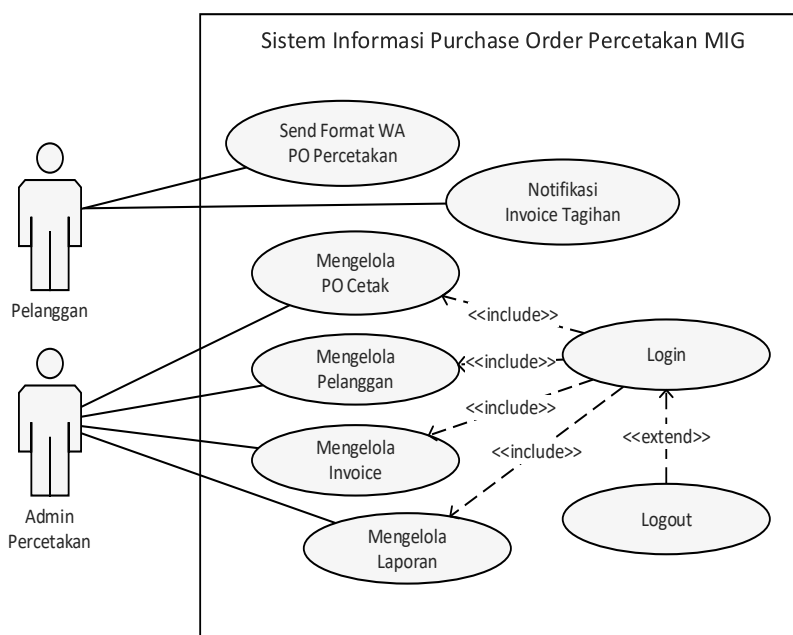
Sistem Informasi Purchase Order Percetakan MIG

Send Format WA PO Percetakan

Notifikasi Invoice Tagihan

Pelanggan

Mengelola PO Cetak

<<include>>

Mengelola Pelanggan

<<include>>

Login

<<include>>

Admin Percetakan

Mengelola Invoice

<<extend>>

<<include>>

Mengelola Laporan

Logout